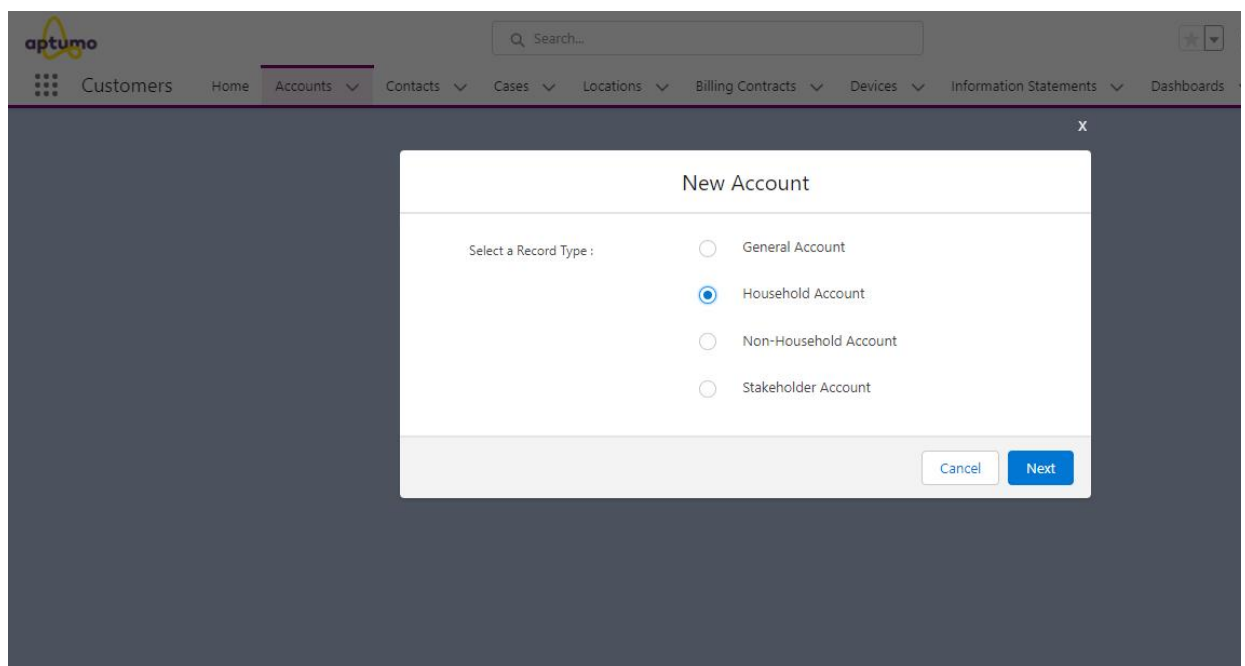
aptumo

Search...

Customers Home Accounts Contacts Cases Locations Billing Contracts Devices Information Statements Dashboards

X

New Account

Select a Record Type :

General Account

Household Account

Non-Household Account

Stakeholder Account

Cancel Next